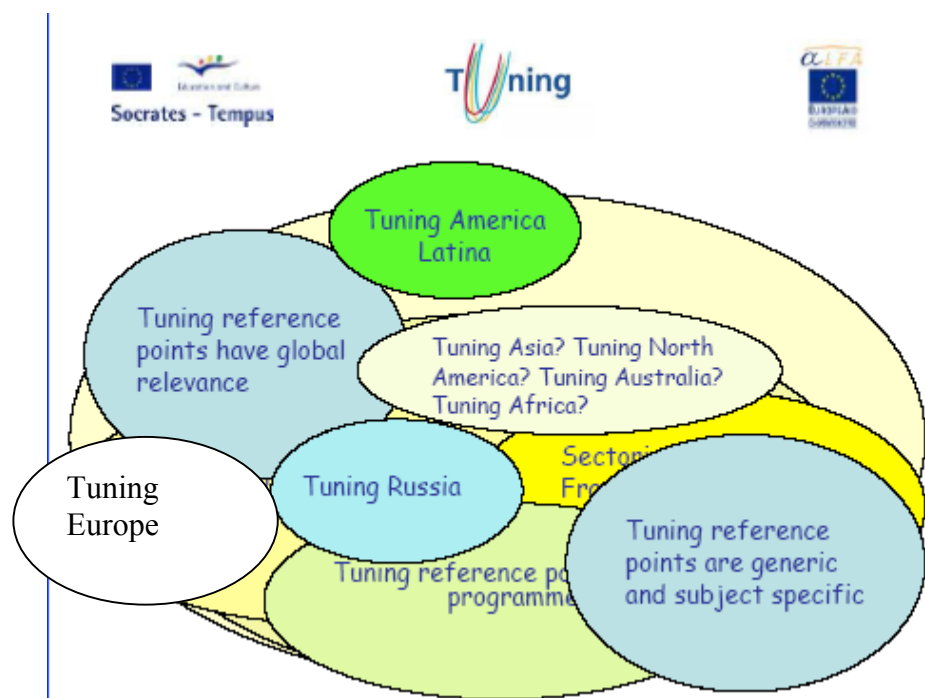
Education and Culture
Socrates - Tempus

Tuning

αLFA
EUROPEAN COMMISSION

Tuning America Latina

Tuning reference points have global relevance

Tuning Asia? Tuning North America? Tuning Australia? Tuning Africa?

Sectoral Fra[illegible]

Tuning Europe

Tuning Russia

Tuning reference po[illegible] programme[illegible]

Tuning reference points are generic and subject specific